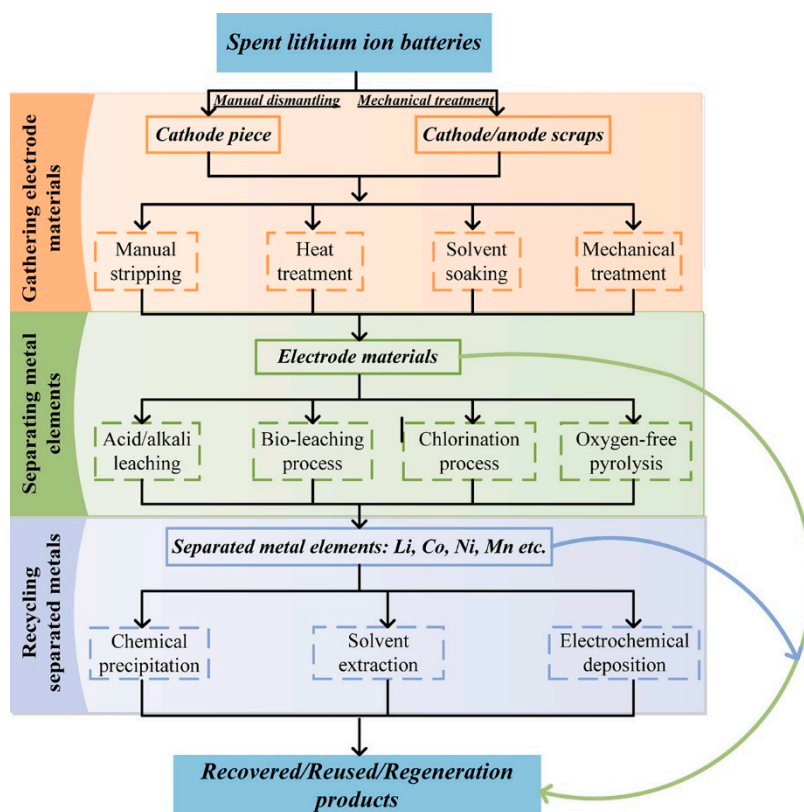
Spent lithium ion batteries

Gathering electrode materials

Manual dismantling

Mechanical treatment

Cathode piece

Cathode/anode scraps

Manual stripping

Heat treatment

Solvent soaking

Mechanical treatment

Separating metal elements

Electrode materials

Acid/alkali leaching

Bio-leaching process

Chlorination process

Oxygen-free pyrolysis

Recycling separated metals

Separated metal elements: Li, Co, Ni, Mn etc.

Chemical precipitation

Solvent extraction

Electrochemical deposition

Recovered/Reused/Regeneration products